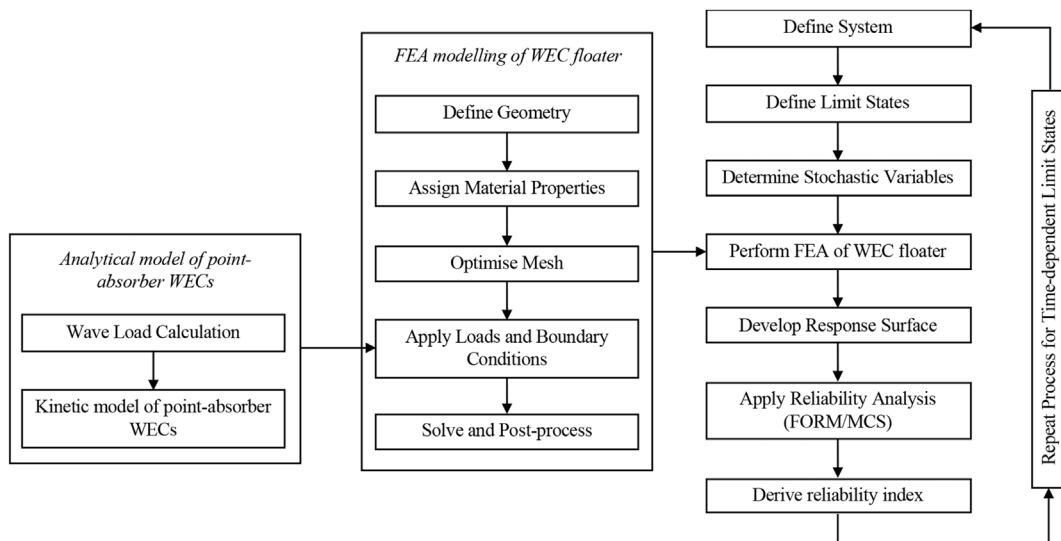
Analytical model of point-absorber WECs

Wave Load Calculation

Kinetic model of point-absorber WECs

FEA modelling of WEC floater

Define Geometry

Assign Material Properties

Optimise Mesh

Apply Loads and Boundary Conditions

Solve and Post-process

Define System

Define Limit States

Determine Stochastic Variables

Perform FEA of WEC floater

Develop Response Surface

Apply Reliability Analysis (FORM/MCS)

Derive reliability index

Repeat Process for Time-dependent Limit States